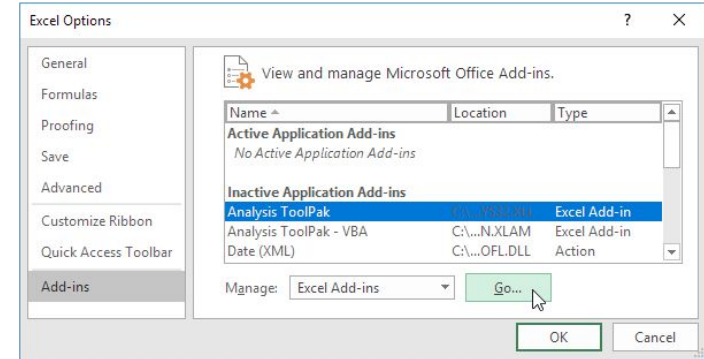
Excel Options

?

General
Formulas
Proofing
Save
Advanced
Customize Ribbon
Quick Access Toolbar
Add-ins

View and manage Microsoft Office Add-ins.

| Name ▲ | Location | Type |
|---|---|---|
| **Active Application Add-ins** | | |
| *No Active Application Add-ins* | | |
| **Inactive Application Add-ins** | | |
| Analysis ToolPak | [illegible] | Excel Add-in |
| Analysis ToolPak - VBA | C:\...N.XLAM | Excel Add-in |
| Date (XML) | C:\...OFL.DLL | Action |

Manage: Excel Add-ins

Go...

OK

Cancel